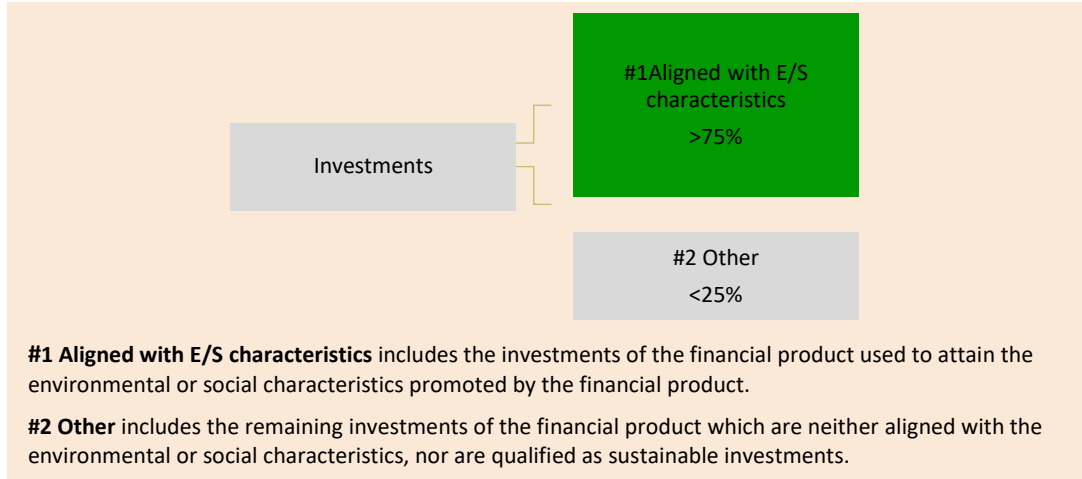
Investments

#1Aligned with E/S characteristics
>75%

#2 Other
<25%

**#1 Aligned with E/S characteristics** includes the investments of the financial product used to attain the environmental or social characteristics promoted by the financial product.

**#2 Other** includes the remaining investments of the financial product which are neither aligned with the environmental or social characteristics, nor are qualified as sustainable investments.